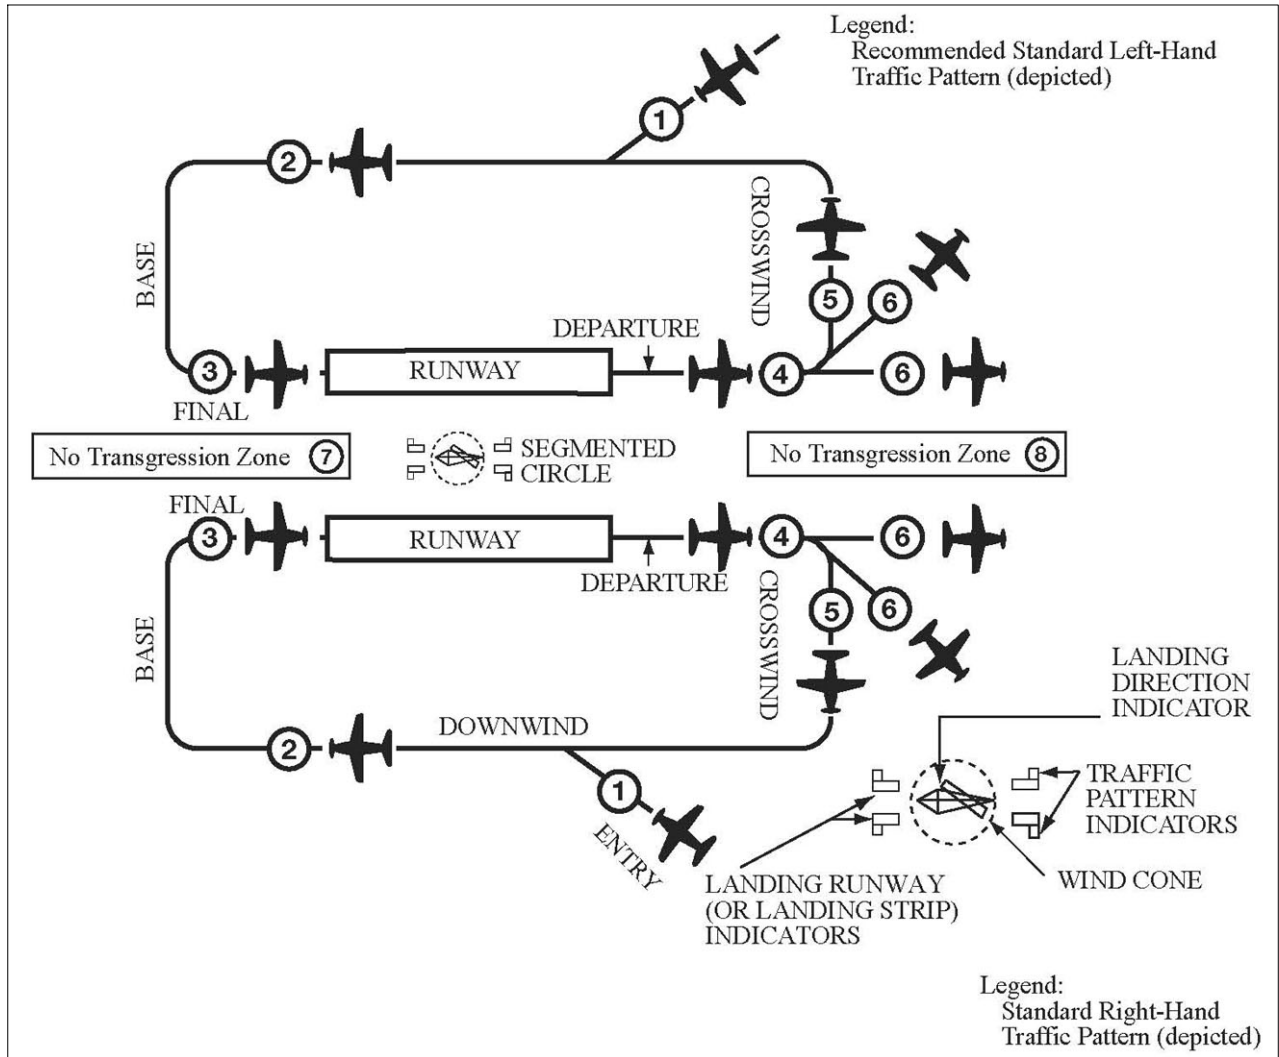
Legend:
Recommended Standard Left-Hand Traffic Pattern (depicted)

1

2

CROSSWIND

BASE

5

6

DEPARTURE

3

RUNWAY

4

6

FINAL

No Transgression Zone 7

SEGMENTED CIRCLE

No Transgression Zone 8

FINAL

3

RUNWAY

4

6

DEPARTURE

CROSSWIND

5

6

BASE

LANDING DIRECTION INDICATOR

2

DOWNWIND

1

TRAFFIC PATTERN INDICATORS

ENTRY

WIND CONE

LANDING RUNWAY (OR LANDING STRIP) INDICATORS

Legend:
Standard Right-Hand Traffic Pattern (depicted)